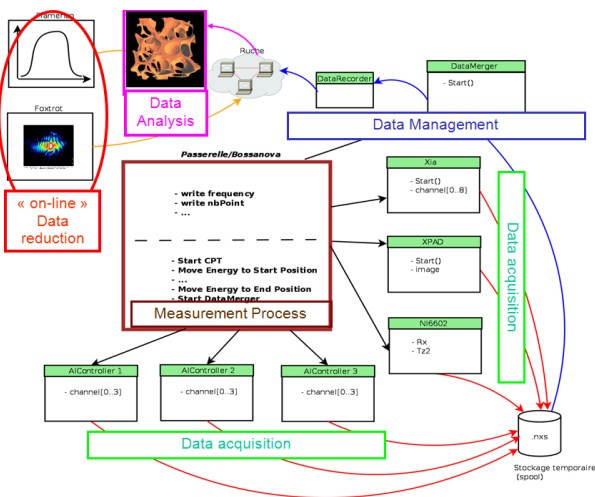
Flamenco

Foxtrot

« on-line » Data reduction

Data Analysis

Ruche

DataRecorder

DataMerger

- Start()

Data Management

Passerelle/Bossanova

- write frequency
- write nbPoint
- ...

- Start CPT
- Move Energy to Start Position
- ...
- Move Energy to End Position
- Start DataMerger

Measurement Process

Xia

- Start()
- channel[0..8]

XPAD

- Start()
- image

NI6602

- Rx
- Tz2

Data acquisition

AIController 1

- channel[0..3]

AIController 2

- channel[0..3]

AIController 3

- channel[0..3]

Data acquisition

.nxs

Stockage temporaire (spool)